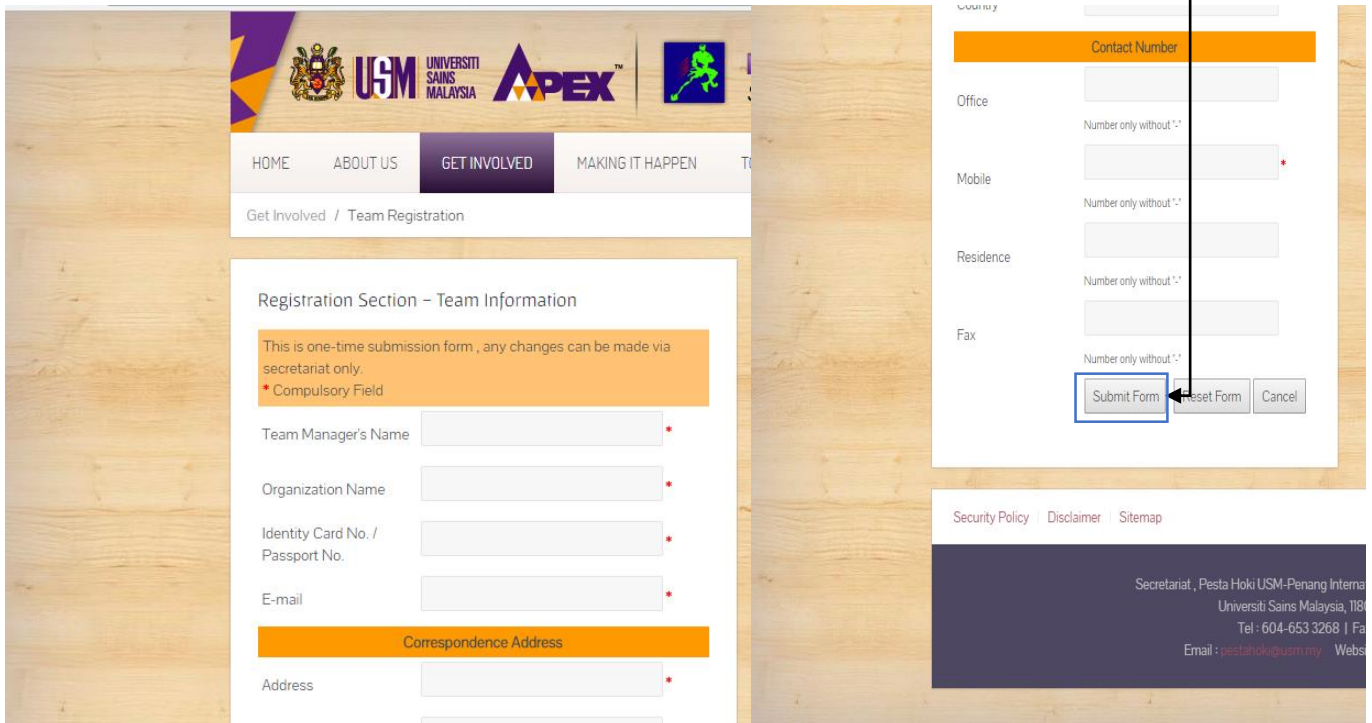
USM UNIVERSITI SAINS MALAYSIA APEX™

HOME ABOUT US GET INVOLVED MAKING IT HAPPEN T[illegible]

Get Involved / Team Registration

Registration Section – Team Information

This is one-time submission form , any changes can be made via secretariat only.
* Compulsory Field

Team Manager's Name *

Organization Name *

Identity Card No. / Passport No. *

E-mail *

Correspondence Address

Address *

Country

Contact Number

Office
Number only without '-'

Mobile *
Number only without '-'

Residence
Number only without '-'

Fax
Number only without '-'

Submit Form Reset Form Cancel

Security Policy | Disclaimer | Sitemap

Secretariat , Pesta Hoki USM-Penang Interna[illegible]
Universiti Sains Malaysia, 118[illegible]
Tel : 604-653 3268 | Fa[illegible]
Email : pestahoki@usm.my Webs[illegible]